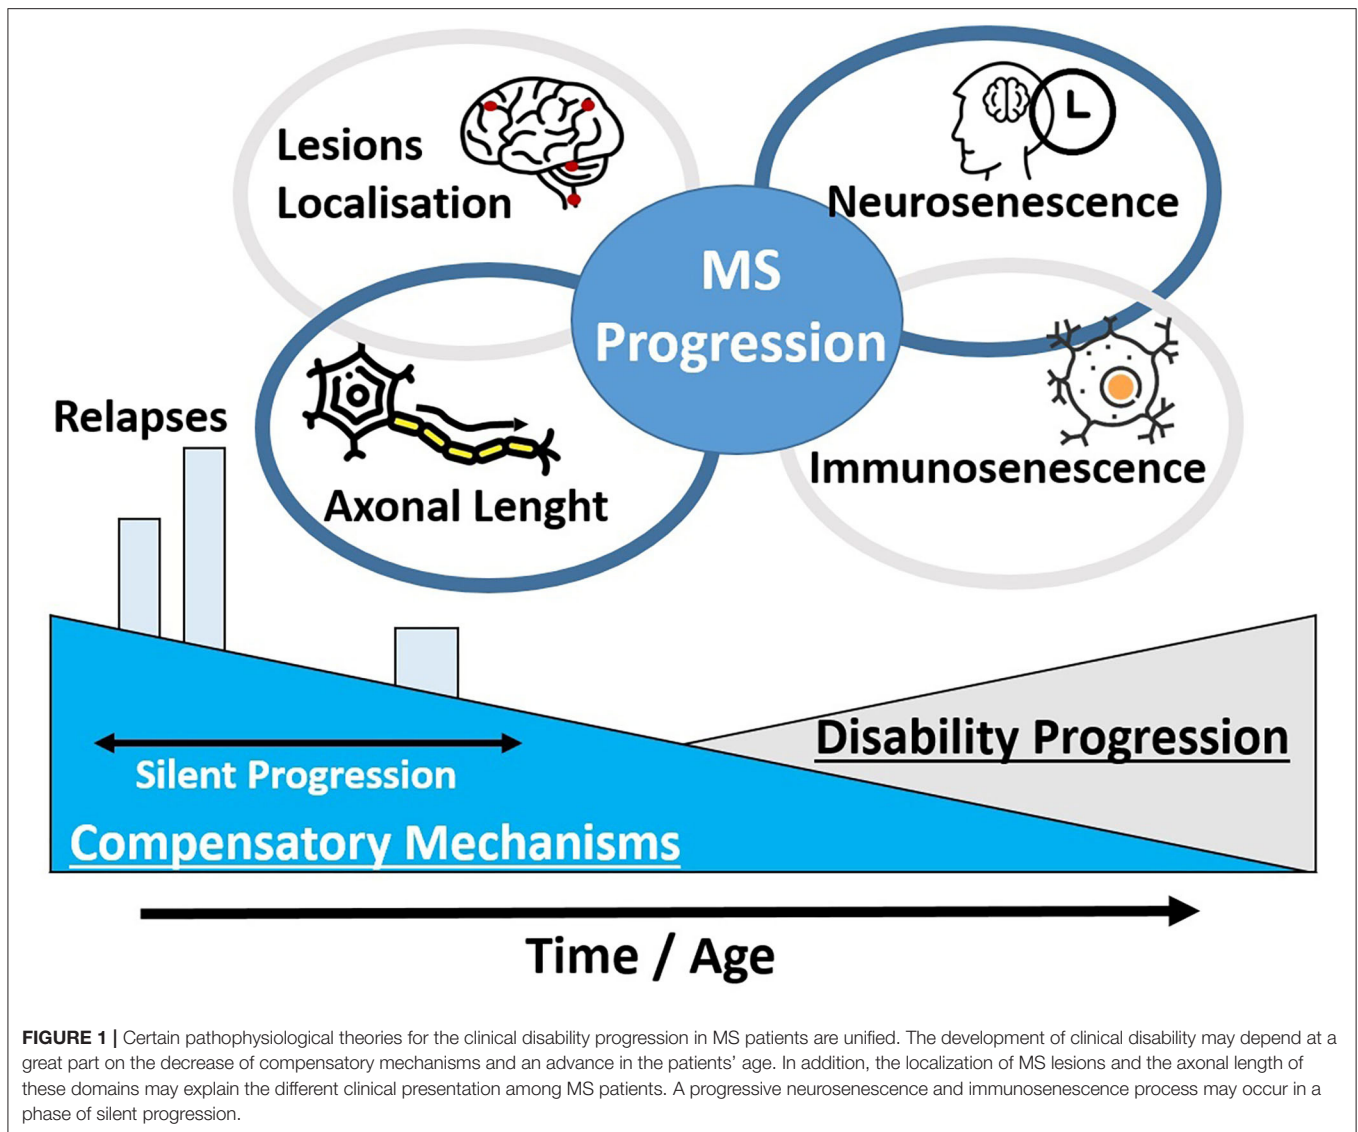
Lesions Localisation

Neurosenescence

MS Progression

Axonal Lenght

Immunosenescence

Relapses

Disability Progression

Silent Progression

Compensatory Mechanisms

Time / Age

**FIGURE 1 |** Certain pathophysiological theories for the clinical disability progression in MS patients are unified. The development of clinical disability may depend at a great part on the decrease of compensatory mechanisms and an advance in the patients' age. In addition, the localization of MS lesions and the axonal length of these domains may explain the different clinical presentation among MS patients. A progressive neurosenescence and immunosenescence process may occur in a phase of silent progression.